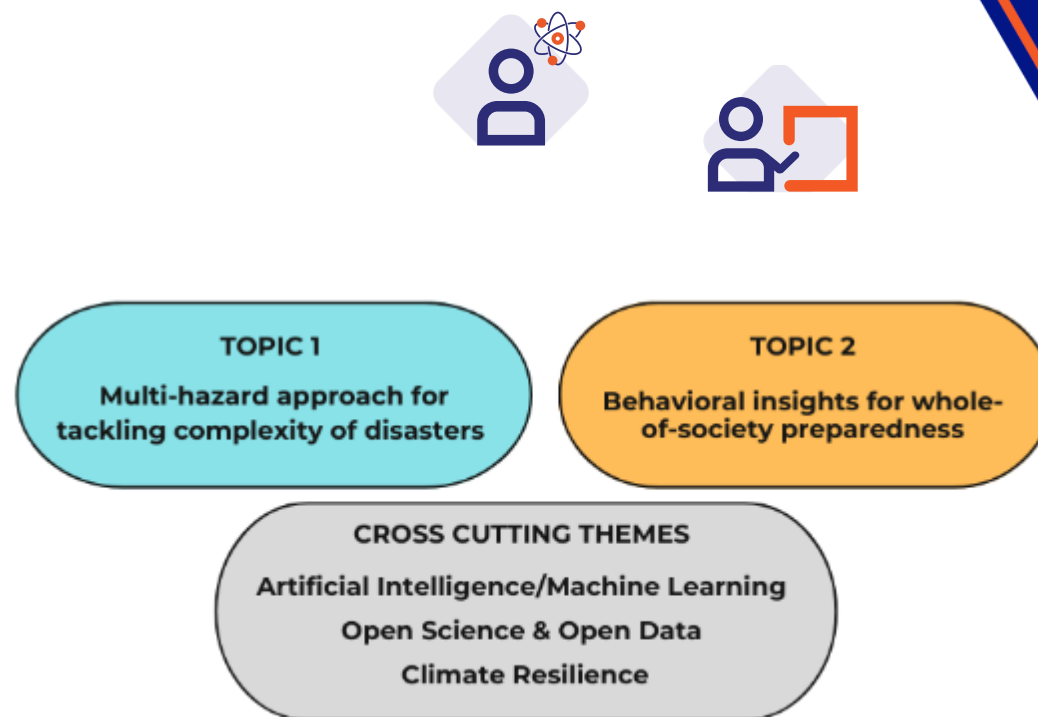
TOPIC 1

Multi-hazard approach for tackling complexity of disasters

TOPIC 2

Behavioral insights for whole-of-society preparedness

CROSS CUTTING THEMES

Artificial Intelligence/Machine Learning

Open Science & Open Data

Climate Resilience